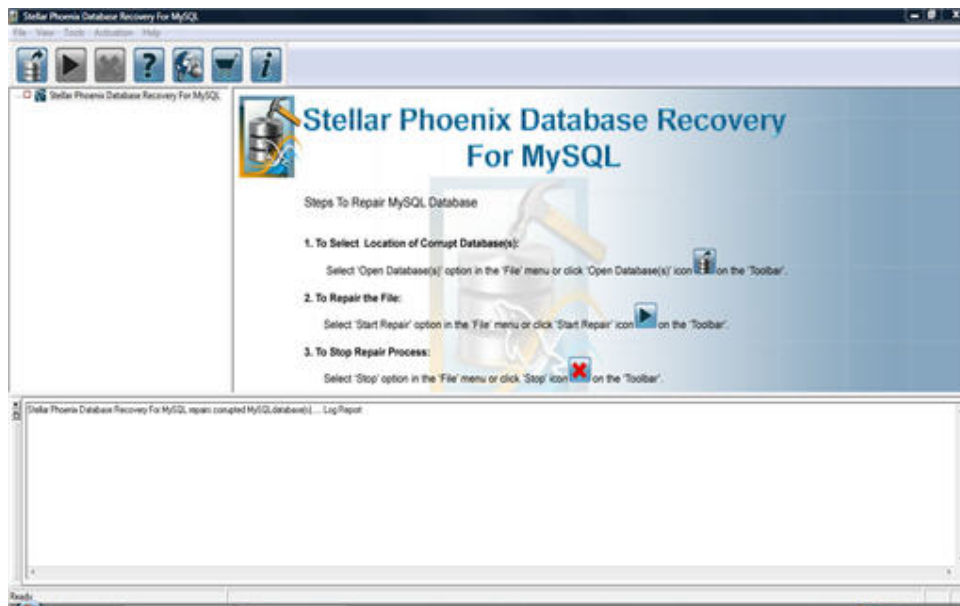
Stellar Phoenix Database Recovery For MySQL

File View Tools Activation Help

Stellar Phoenix Database Recovery For MySQL

Stellar Phoenix Database Recovery For MySQL

Steps To Repair MySQL Database

1. To Select Location of Corrupt Database(s):

Select 'Open Database(s)' option in the 'File' menu or click 'Open Database(s)' icon on the 'Toolbar'.

2. To Repair the File:

Select 'Start Repair' option in the 'File' menu or click 'Start Repair' icon on the 'Toolbar'.

3. To Stop Repair Process:

Select 'Stop' option in the 'File' menu or click 'Stop' icon on the 'Toolbar'.

Stellar Phoenix Database Recovery For MySQL repairs corrupted MySQLdatabase(s).... Log Report

Ready